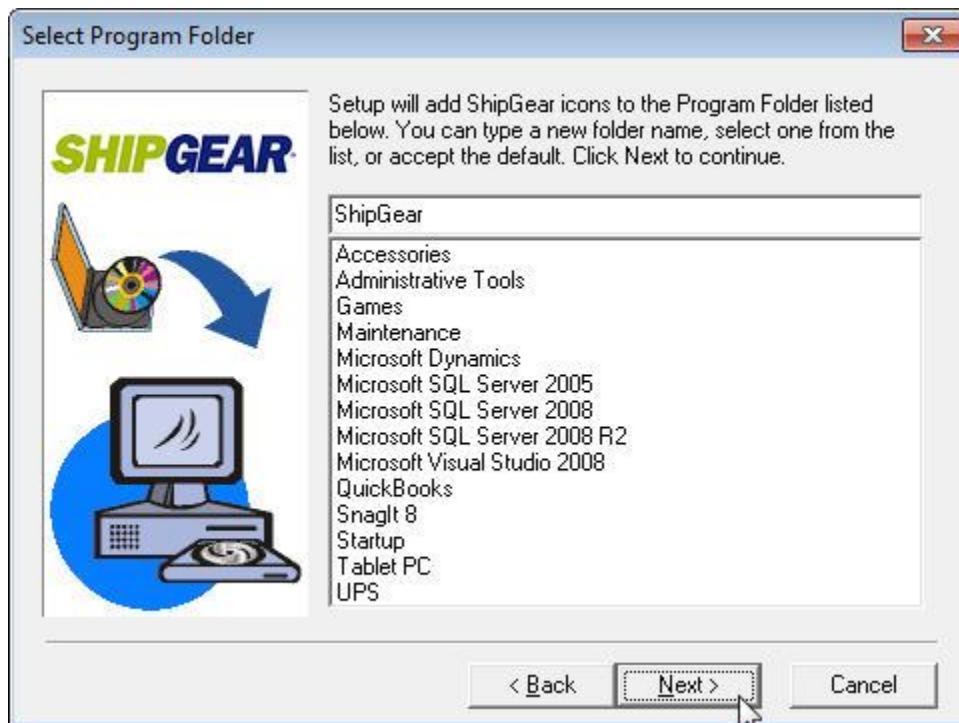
Select Program Folder

SHIPGEAR

Setup will add ShipGear icons to the Program Folder listed below. You can type a new folder name, select one from the list, or accept the default. Click Next to continue.

ShipGear

Accessories
Administrative Tools
Games
Maintenance
Microsoft Dynamics
Microsoft SQL Server 2005
Microsoft SQL Server 2008
Microsoft SQL Server 2008 R2
Microsoft Visual Studio 2008
QuickBooks
SnagIt 8
Startup
Tablet PC
UPS

< Back
Next >
Cancel